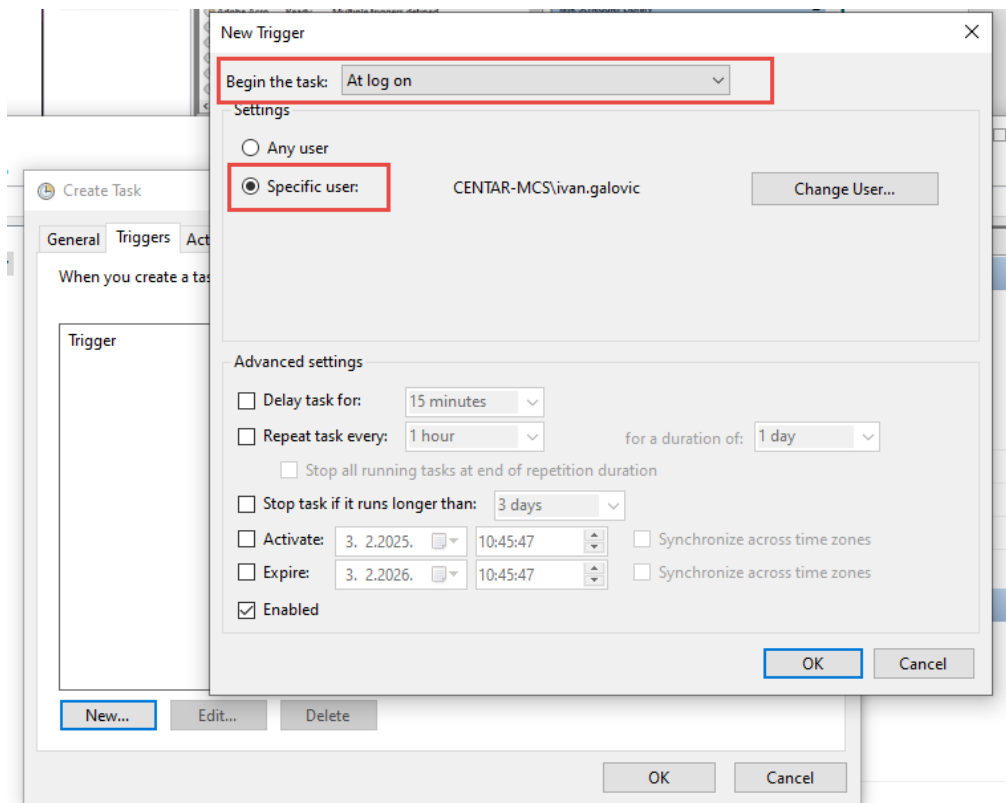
New Trigger

Begin the task: At log on

Settings

Any user

Specific user: CENTAR-MCS\ivan.galovic

Change User...

Advanced settings

Delay task for: 15 minutes

Repeat task every: 1 hour for a duration of: 1 day

Stop all running tasks at end of repetition duration

Stop task if it runs longer than: 3 days

Activate: 3. 2.2025. 10:45:47 Synchronize across time zones

Expire: 3. 2.2026. 10:45:47 Synchronize across time zones

Enabled

OK Cancel

Create Task

General Triggers Act

When you create a ta

Trigger

New... Edit... Delete

OK Cancel